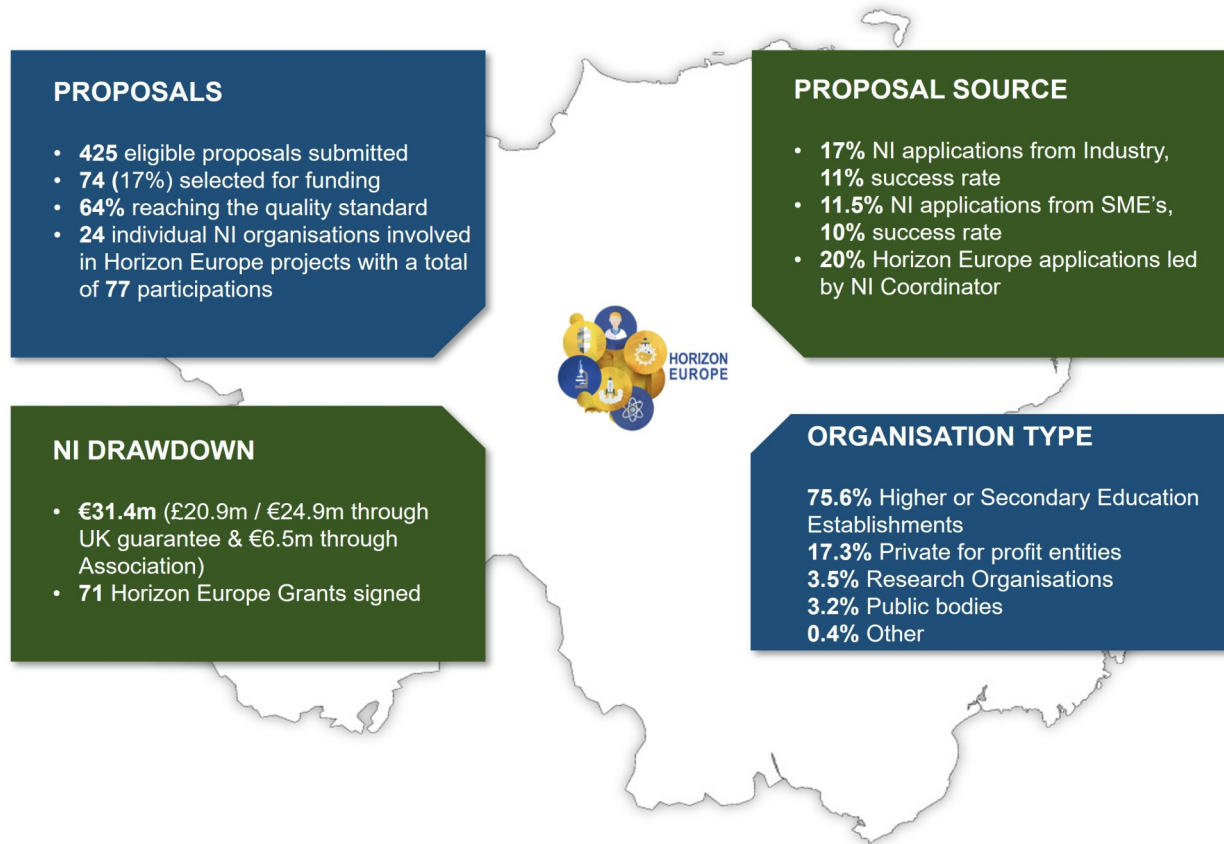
PROPOSALS

- 425 eligible proposals submitted
- 74 (17%) selected for funding
- 64% reaching the quality standard
- 24 individual NI organisations involved in Horizon Europe projects with a total of 77 participations

PROPOSAL SOURCE

- 17% NI applications from Industry, 11% success rate
- 11.5% NI applications from SME's, 10% success rate
- 20% Horizon Europe applications led by NI Coordinator

HORIZON EUROPE

NI DRAWDOWN

- €31.4m (£20.9m / €24.9m through UK guarantee & €6.5m through Association)
- 71 Horizon Europe Grants signed

ORGANISATION TYPE

75.6% Higher or Secondary Education Establishments
17.3% Private for profit entities
3.5% Research Organisations
3.2% Public bodies
0.4% Other